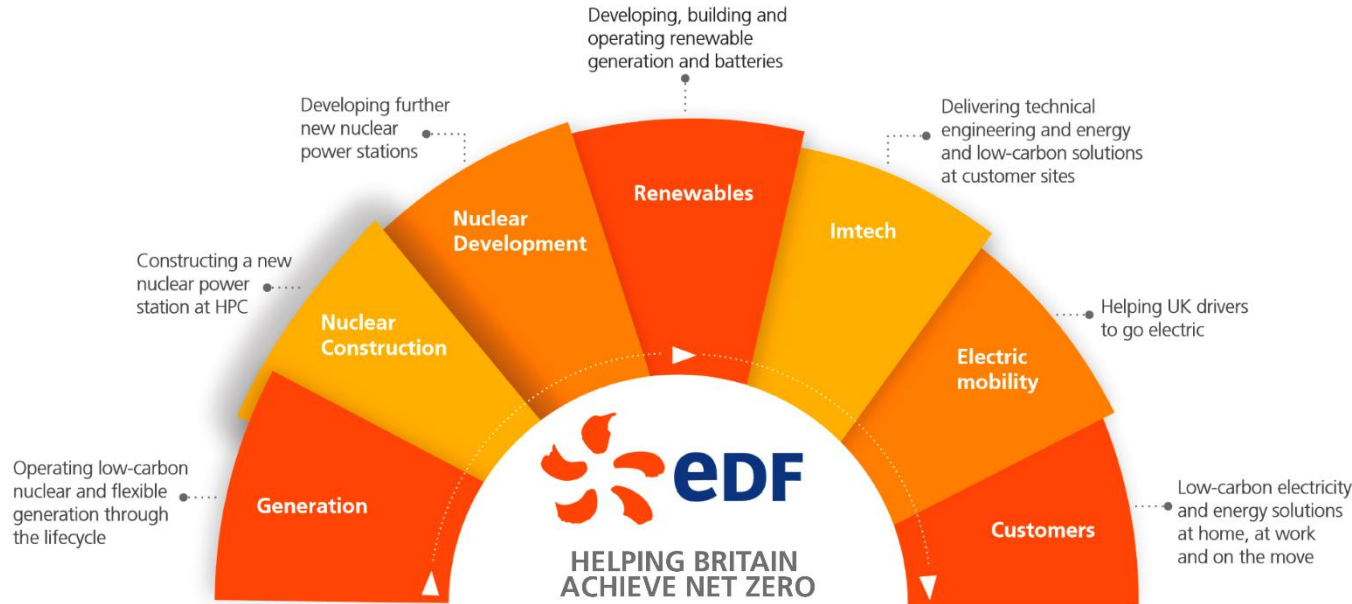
Developing, building and operating renewable generation and batteries

Developing further new nuclear power stations

Delivering technical engineering and energy and low-carbon solutions at customer sites

Renewables

Nuclear Development

Imtech

Constructing a new nuclear power station at HPC

Nuclear Construction

Helping UK drivers to go electric

Electric mobility

Operating low-carbon nuclear and flexible generation through the lifecycle

Generation

edf

Low-carbon electricity and energy solutions at home, at work and on the move

Customers

HELPING BRITAIN ACHIEVE NET ZERO